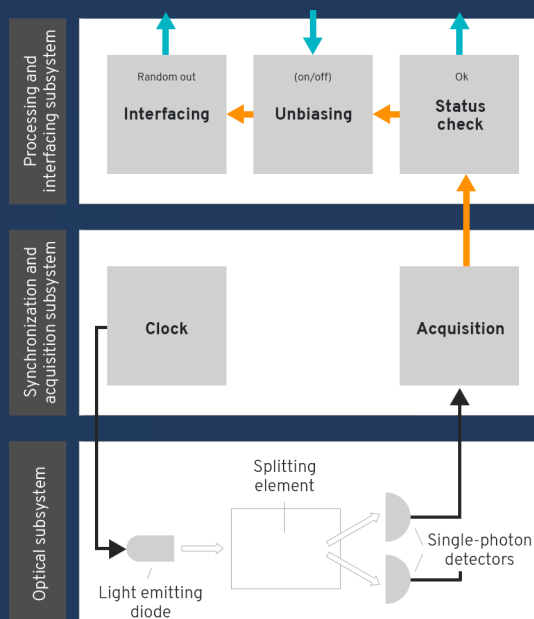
Processing and interfacing subsystem

Random out
Interfacing

(on/off)
Unbiasing

Ok
Status check

Synchronization and acquisition subsystem

Clock

Acquisition

Optical subsystem

Splitting element

Single-photon detectors

Light emitting diode